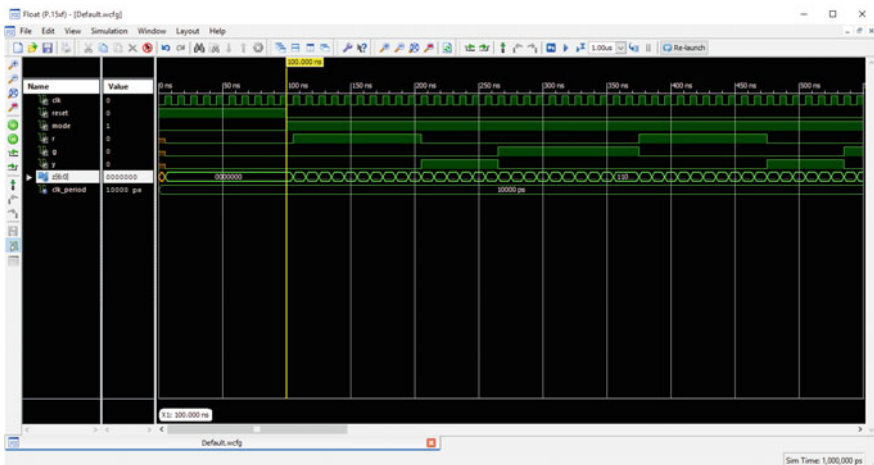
Float (P.15xf) - [Default.wcfg]

File Edit View Simulation Window Layout Help

1.00us

Re-launch

100.000 ns

| Name | Value |
|---|---|
| clk | 0 |
| reset | 0 |
| mode | 1 |
| r | 0 |
| g | 0 |
| y | 0 |
| z[6:0] | 0000000 |
| clk_period | 10000 ps |

0 ns | 50 ns | 100 ns | 150 ns | 200 ns | 250 ns | 300 ns | 350 ns | 400 ns | 450 ns | 500 ns

0000000

110

10000 ps

X1: 100.000 ns

Default.wcfg

Sim Time: 1,000,000 ps